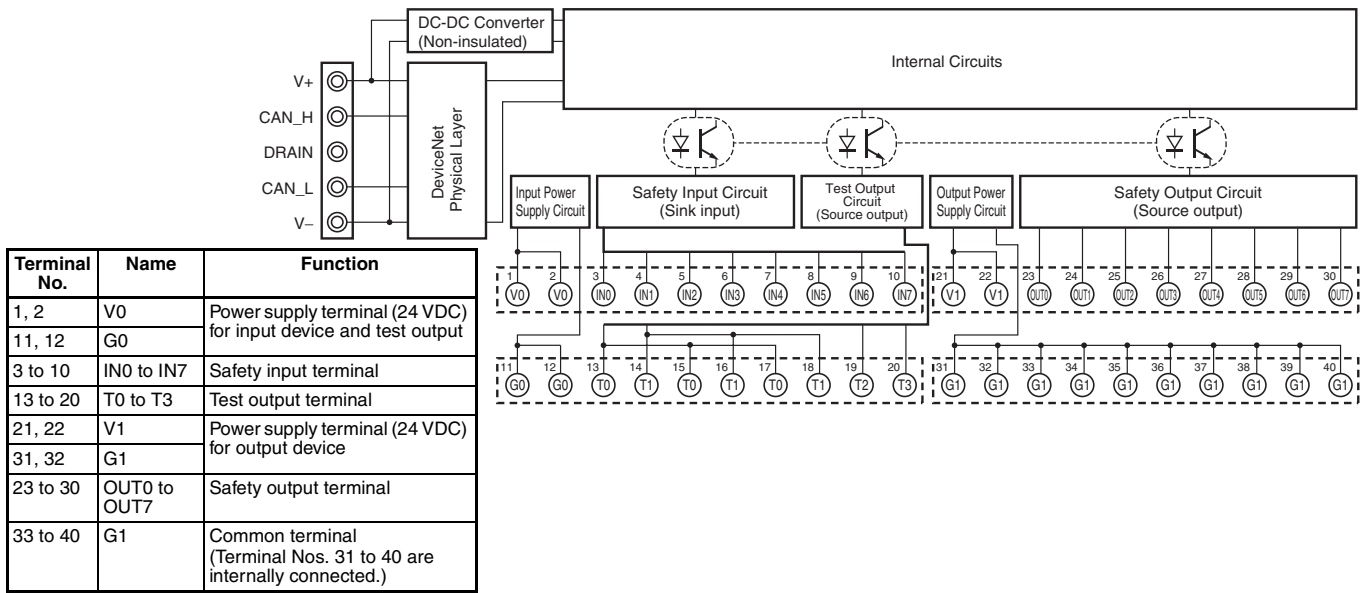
DC-DC Converter (Non-insulated)

Internal Circuits

V+
CAN_H
DRAIN
CAN_L
V−

DeviceNet Physical Layer

Input Power Supply Circuit

Safety Input Circuit (Sink input)

Test Output Circuit (Source output)

Output Power Supply Circuit

Safety Output Circuit (Source output)

1 V0, 2 V0, 3 IN0, 4 IN1, 5 IN2, 6 IN3, 7 IN4, 8 IN5, 9 IN6, 10 IN7

21 V1, 22 V1, 23 OUT0, 24 OUT1, 25 OUT2, 26 OUT3, 27 OUT4, 28 OUT5, 29 OUT6, 30 OUT7

11 G0, 12 G0, 13 T0, 14 T1, 15 T0, 16 T1, 17 T0, 18 T1, 19 T2, 20 T3

31 G1, 32 G1, 33 G1, 34 G1, 35 G1, 36 G1, 37 G1, 38 G1, 39 G1, 40 G1

| Terminal No. | Name | Function |
|---|---|---|
| 1, 2 | V0 | Power supply terminal (24 VDC) for input device and test output |
| 11, 12 | G0 | |
| 3 to 10 | IN0 to IN7 | Safety input terminal |
| 13 to 20 | T0 to T3 | Test output terminal |
| 21, 22 | V1 | Power supply terminal (24 VDC) for output device |
| 31, 32 | G1 | |
| 23 to 30 | OUT0 to OUT7 | Safety output terminal |
| 33 to 40 | G1 | Common terminal (Terminal Nos. 31 to 40 are internally connected.) |